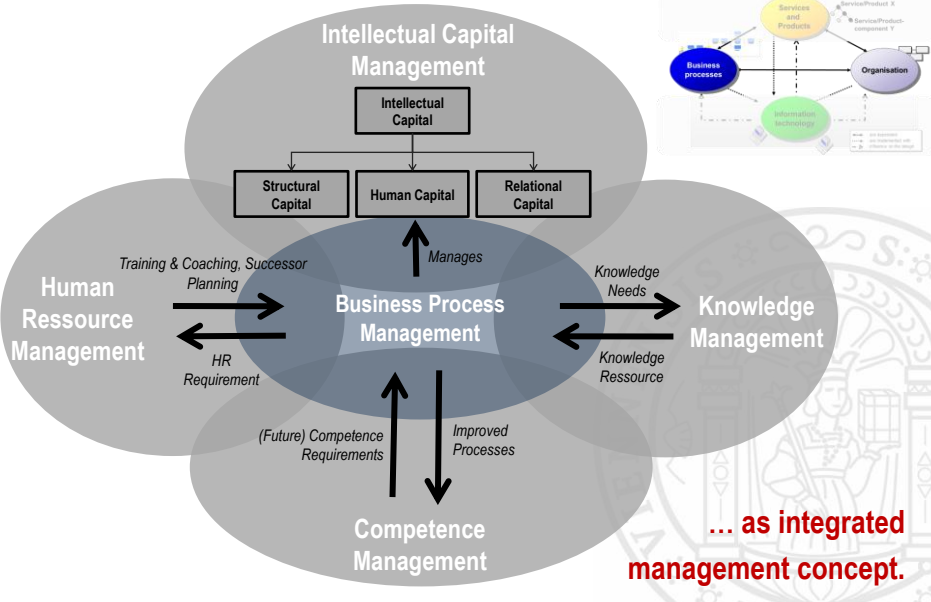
Intellectual Capital Management

Intellectual Capital

Structural Capital

Human Capital

Relational Capital

Manages

Training & Coaching, Successor Planning

Human Ressource Management

HR Requirement

Business Process Management

Knowledge Needs

Knowledge Management

Knowledge Ressource

(Future) Competence Requirements

Improved Processes

Competence Management

Services and Products

Service/Product X

Service/Product-component Y

Business processes

Organisation

Information technology

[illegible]

… as integrated management concept.